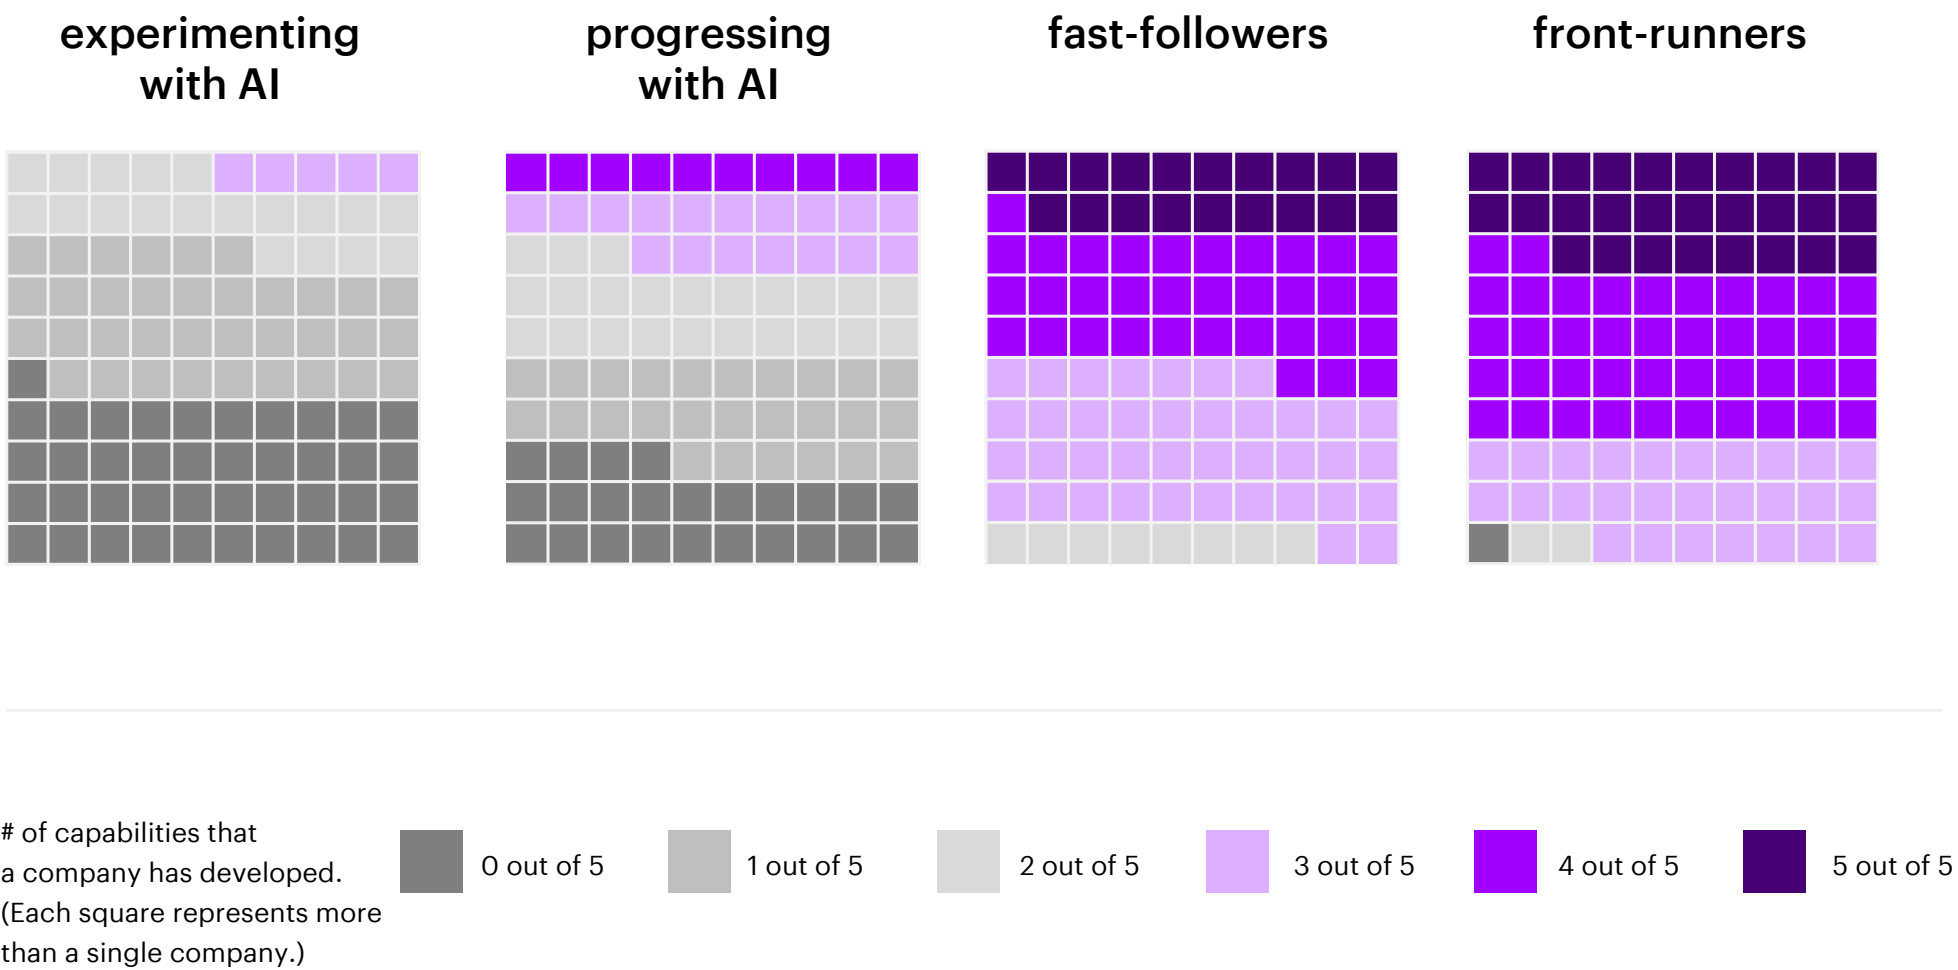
experimenting with AI

progressing with AI

fast-followers

front-runners

# of capabilities that a company has developed. (Each square represents more than a single company.)

0 out of 5

1 out of 5

2 out of 5

3 out of 5

4 out of 5

5 out of 5